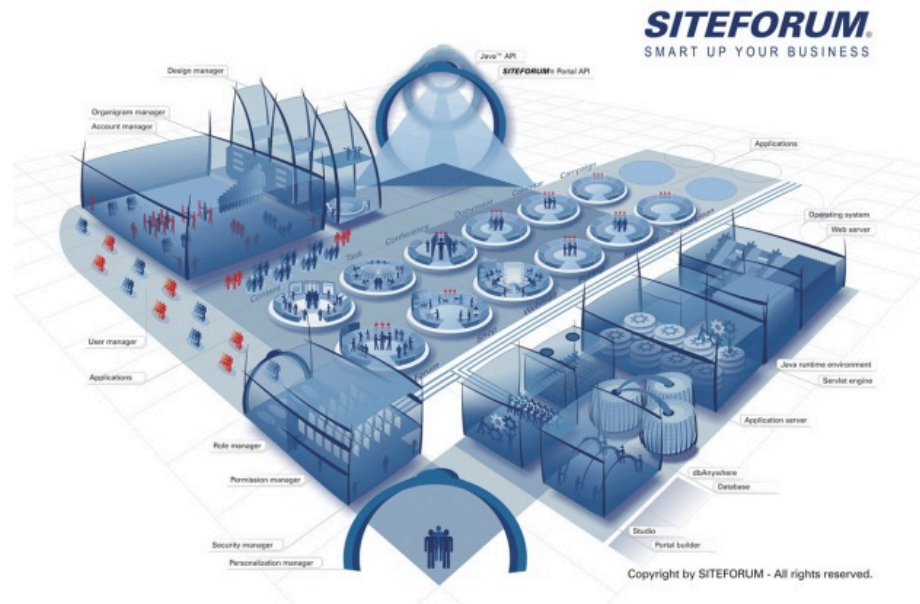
SITEFORUM®
SMART UP YOUR BUSINESS

Java™ API
SITEFORUM® Portal API

Design manager

Organigram manager
Account manager

Applications

Campaign
Calendar
Document
Conference
Task
Content

Operating system
Web server

User manager

Applications

Java runtime environment
Servlet engine

Application server

Role manager

Permission manager

dbAnywhere
Database

Security manager

Personalization manager

Studio
Portal builder

Copyright by SITEFORUM - All rights reserved.